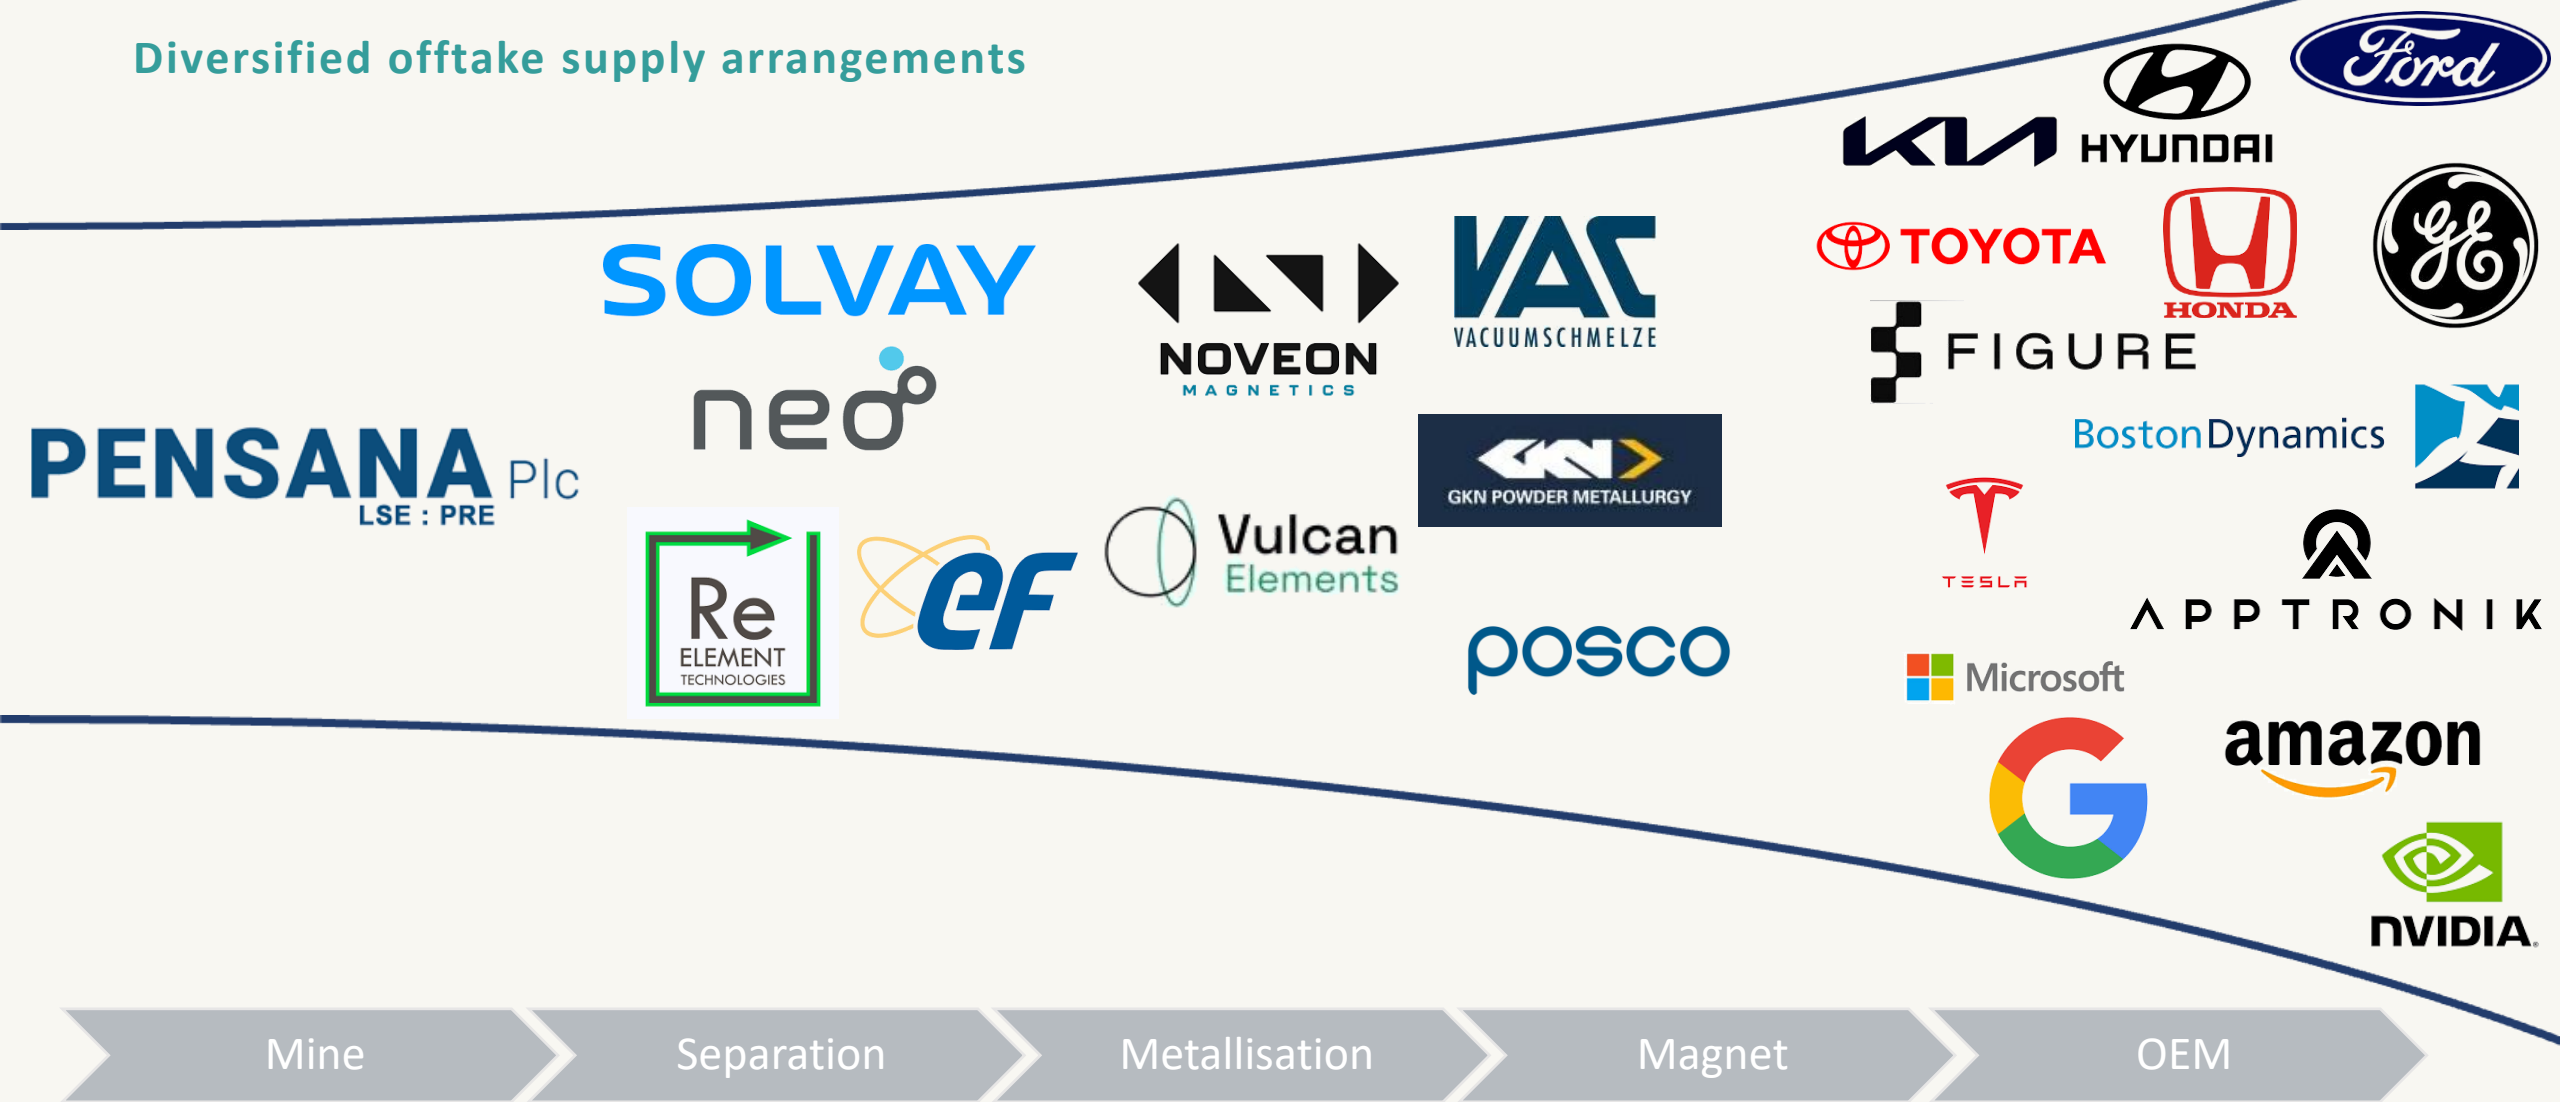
Diversified offtake supply arrangements

PENSANA Plc
LSE : PRE

SOLVAY

neo

Re
ELEMENT
TECHNOLOGIES

eF

NOVEON
MAGNETICS

Vulcan
Elements

VAC
VACUUMSCHMELZE

GKN POWDER METALLURGY

posco

KIA

HYUNDAI

Ford

TOYOTA

HONDA

FIGURE

BostonDynamics

TESLA

APPTRONIK

Microsoft

amazon

NVIDIA

Mine

Separation

Metallisation

Magnet

OEM